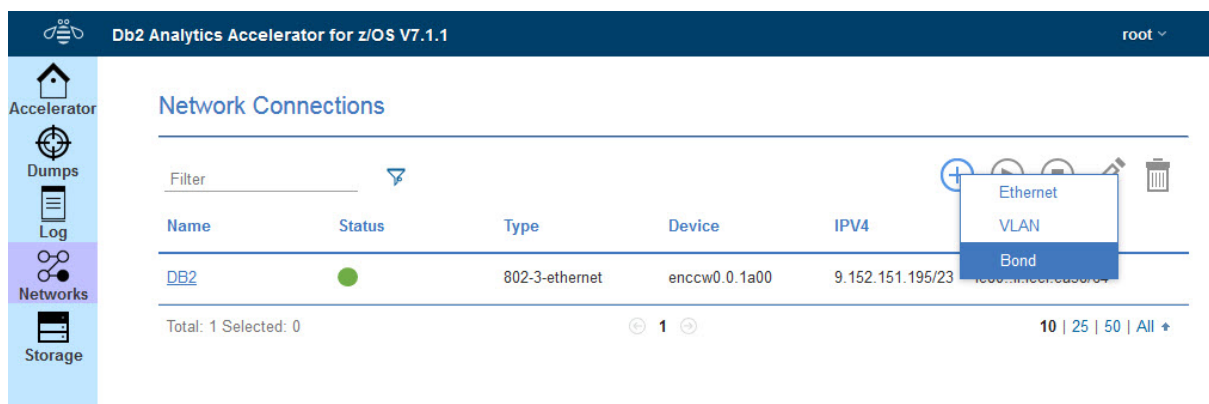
Db2 Analytics Accelerator for z/OS V7.1.1

root

Accelerator

Dumps

Log

Networks

Storage

Network Connections

Filter

Ethernet

VLAN

Bond

| Name | Status | Type | Device | IPV4 | |
|---|---|---|---|---|---|
| DB2 | | 802-3-ethernet | enccw0.0.1a00 | 9.152.151.195/23 | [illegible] |

Total: 1 Selected: 0

1

10 | 25 | 50 | All